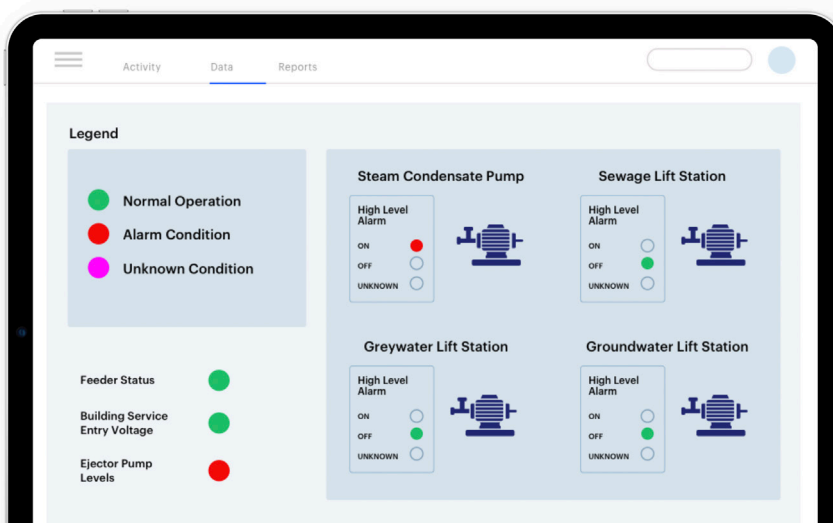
Activity Data Reports

Legend

Normal Operation
Alarm Condition
Unknown Condition

Feeder Status
Building Service Entry Voltage
Ejector Pump Levels

Steam Condensate Pump
High Level Alarm
ON
OFF
UNKNOWN

Sewage Lift Station
High Level Alarm
ON
OFF
UNKNOWN

Greywater Lift Station
High Level Alarm
ON
OFF
UNKNOWN

Groundwater Lift Station
High Level Alarm
ON
OFF
UNKNOWN